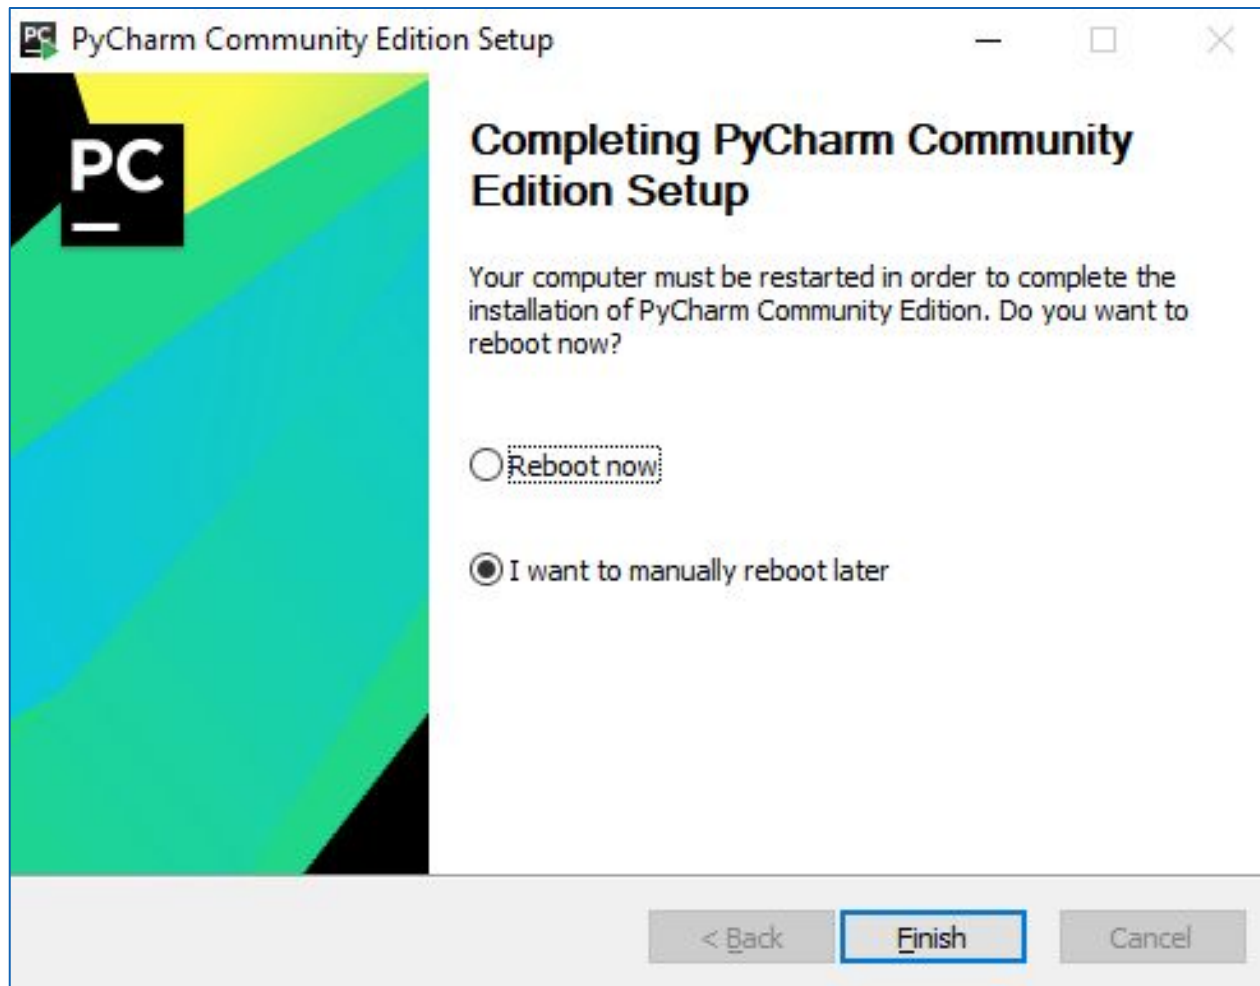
PyCharm Community Edition Setup

PC

Completing PyCharm Community Edition Setup

Your computer must be restarted in order to complete the installation of PyCharm Community Edition. Do you want to reboot now?

Reboot now

I want to manually reboot later

< Back

Finish

Cancel